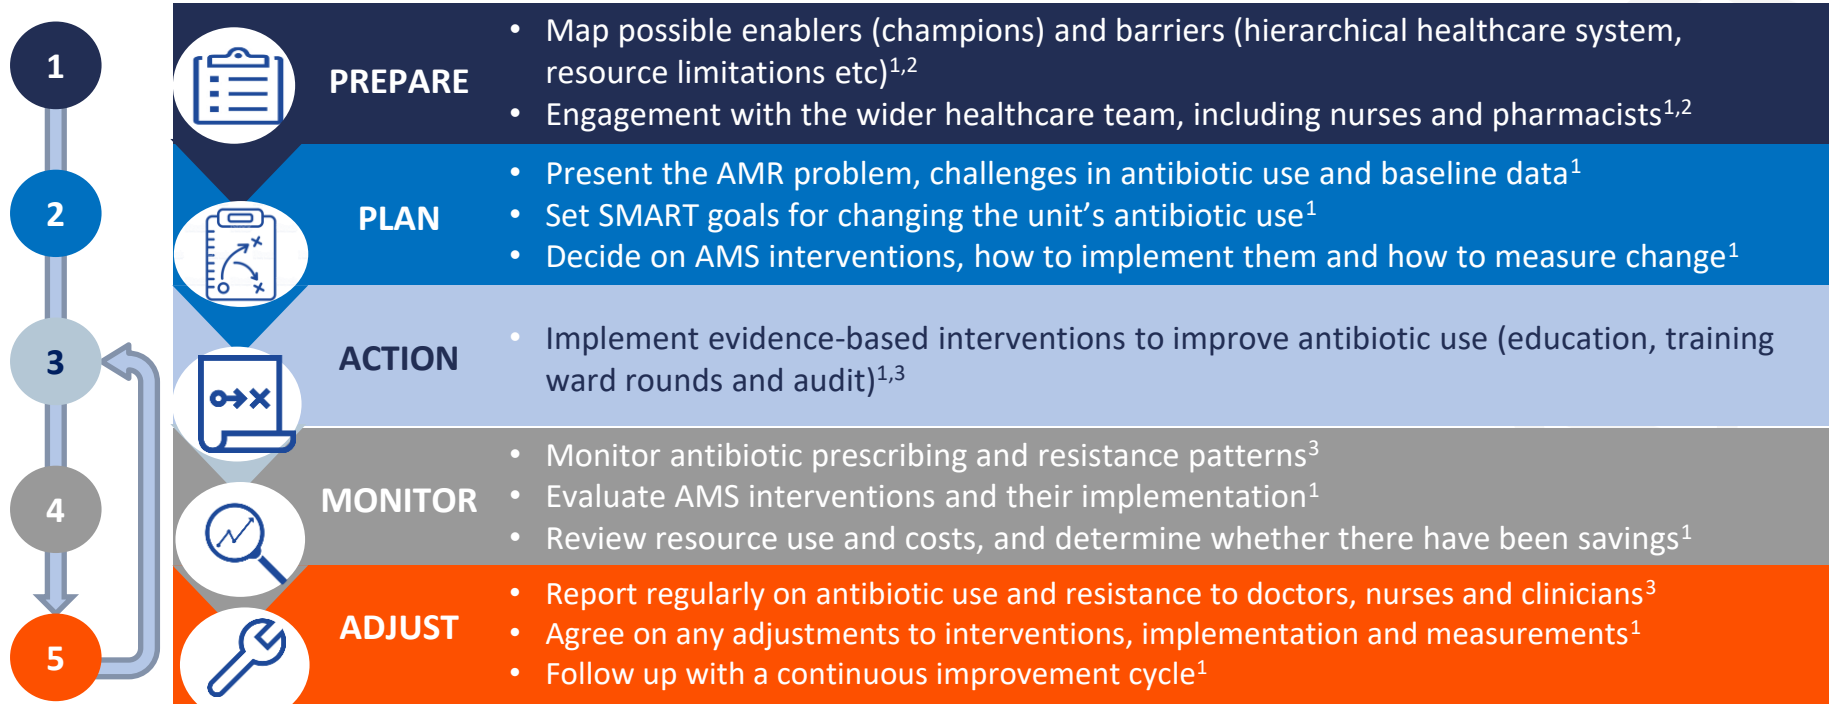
1

2

3

4

5

PREPARE

- Map possible enablers (champions) and barriers (hierarchical healthcare system, resource limitations etc)$^{1,2}$
- Engagement with the wider healthcare team, including nurses and pharmacists$^{1,2}$

PLAN

- Present the AMR problem, challenges in antibiotic use and baseline data$^{1}$
- Set SMART goals for changing the unit's antibiotic use$^{1}$
- Decide on AMS interventions, how to implement them and how to measure change$^{1}$

ACTION

- Implement evidence-based interventions to improve antibiotic use (education, training ward rounds and audit)$^{1,3}$

MONITOR

- Monitor antibiotic prescribing and resistance patterns$^{3}$
- Evaluate AMS interventions and their implementation$^{1}$
- Review resource use and costs, and determine whether there have been savings$^{1}$

ADJUST

- Report regularly on antibiotic use and resistance to doctors, nurses and clinicians$^{3}$
- Agree on any adjustments to interventions, implementation and measurements$^{1}$
- Follow up with a continuous improvement cycle$^{1}$